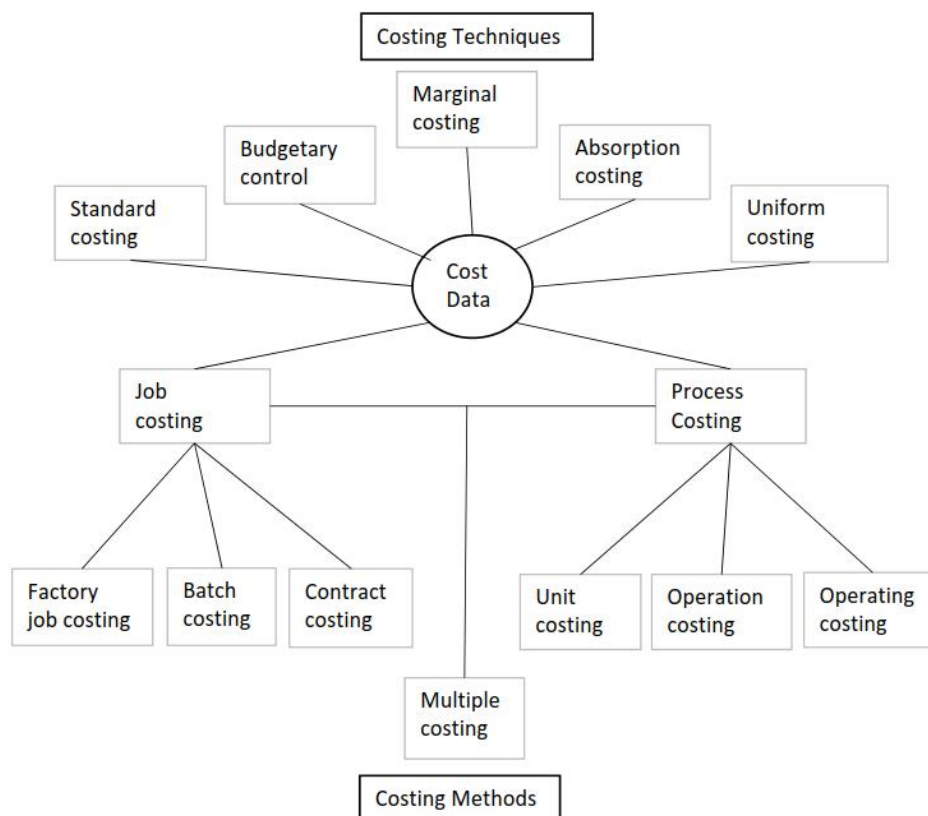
Costing Techniques

Marginal costing

Budgetary control

Absorption costing

Standard costing

Uniform costing

Cost Data

Job costing

Process Costing

Factory job costing

Batch costing

Contract costing

Unit costing

Operation costing

Operating costing

Multiple costing

Costing Methods